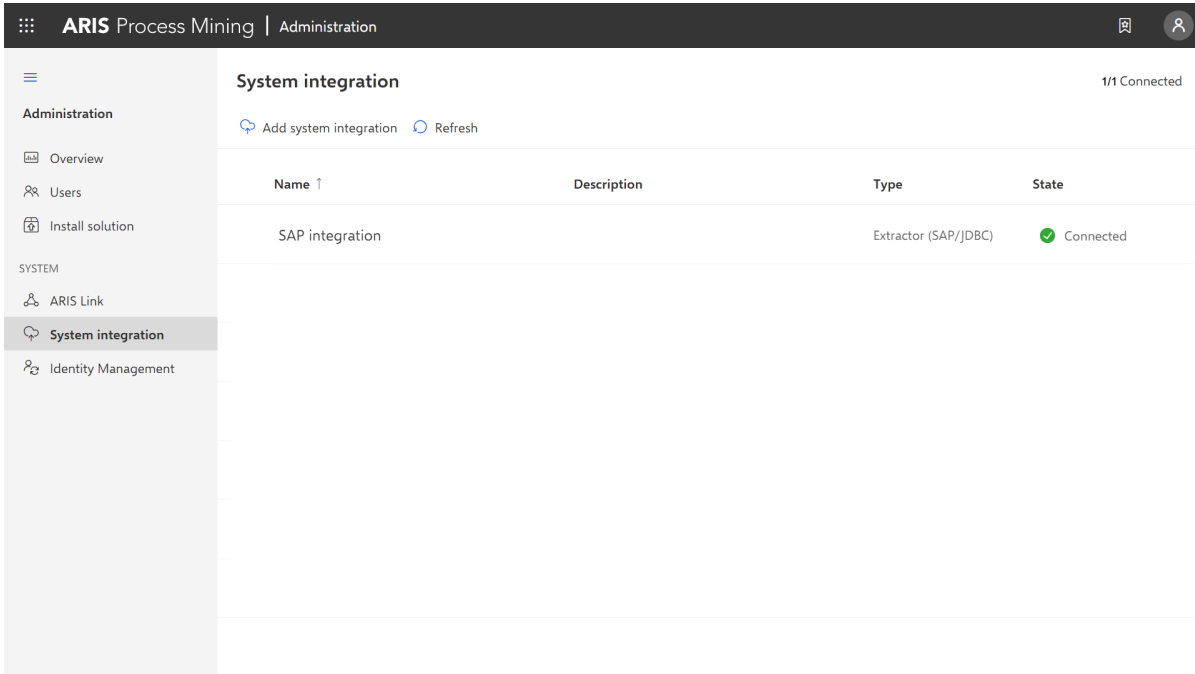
ARIS Process Mining | Administration

Administration

Overview
Users
Install solution

SYSTEM

ARIS Link
System integration
Identity Management

System integration

1/1 Connected

Add system integration  Refresh

| Name ↑ | Description | Type | State |
|---|---|---|---|
| SAP integration | | Extractor (SAP/JDBC) | Connected |